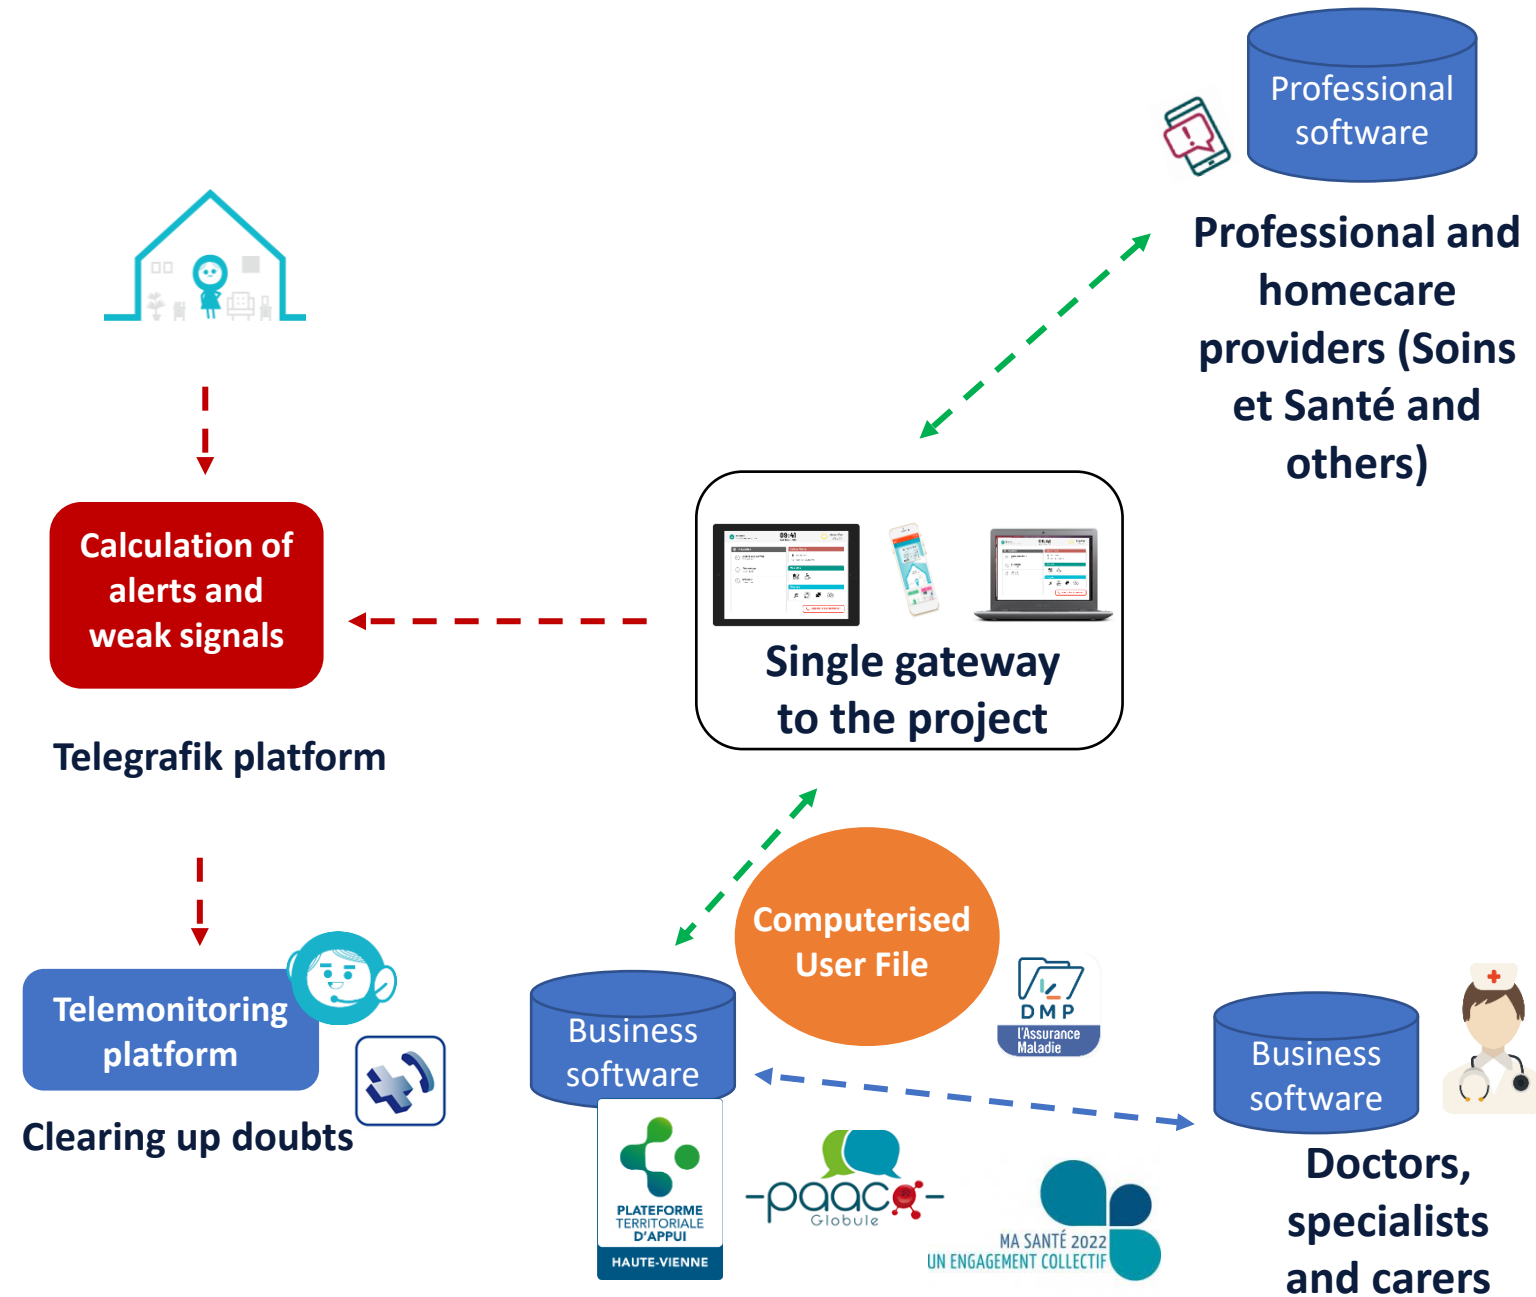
Professional software

Professional and homecare providers (Soins et Santé and others)

Calculation of alerts and weak signals

Telegrafik platform

Single gateway to the project

Computerised User File

Telemonitoring platform

Clearing up doubts

Business software

DMP
L'Assurance Maladie

Business software

PLATEFORME TERRITORIALE D'APPUI
HAUTE-VIENNE

paaco
Globule

MA SANTÉ 2022
UN ENGAGEMENT COLLECTIF

Doctors, specialists and carers